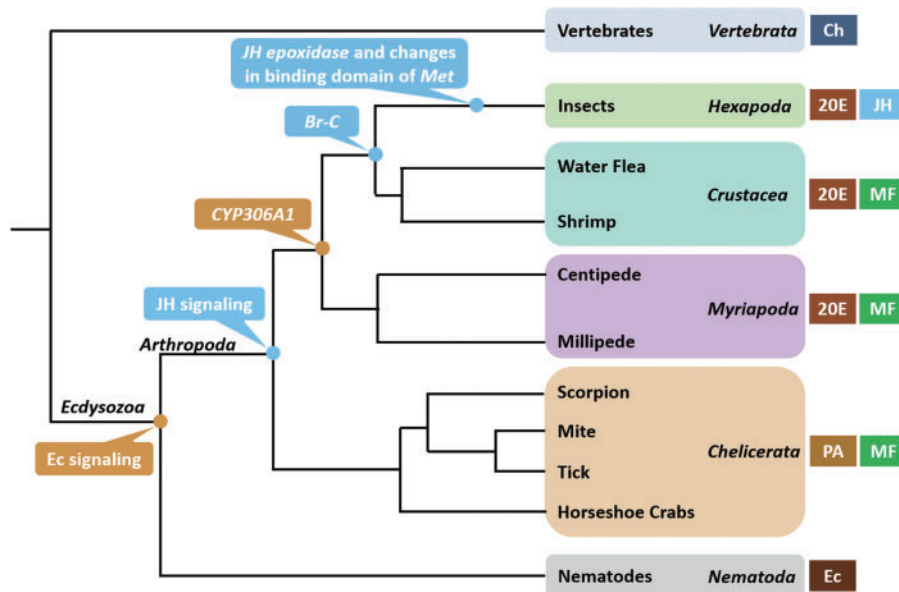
Vertebrates *Vertebrata* Ch

*JH epoxidase* and changes in binding domain of *Met*

Insects *Hexapoda* 20E JH

*Br-C*

Water Flea

*Crustacea* 20E MF

Shrimp

*CYP306A1*

Centipede

*Myriapoda* 20E MF

Millipede

JH signaling

*Arthropoda*

Scorpion

Mite

*Chelicerata* PA MF

Tick

Horseshoe Crabs

*Ecdysozoa*

Ec signaling

Nematodes *Nematoda* Ec